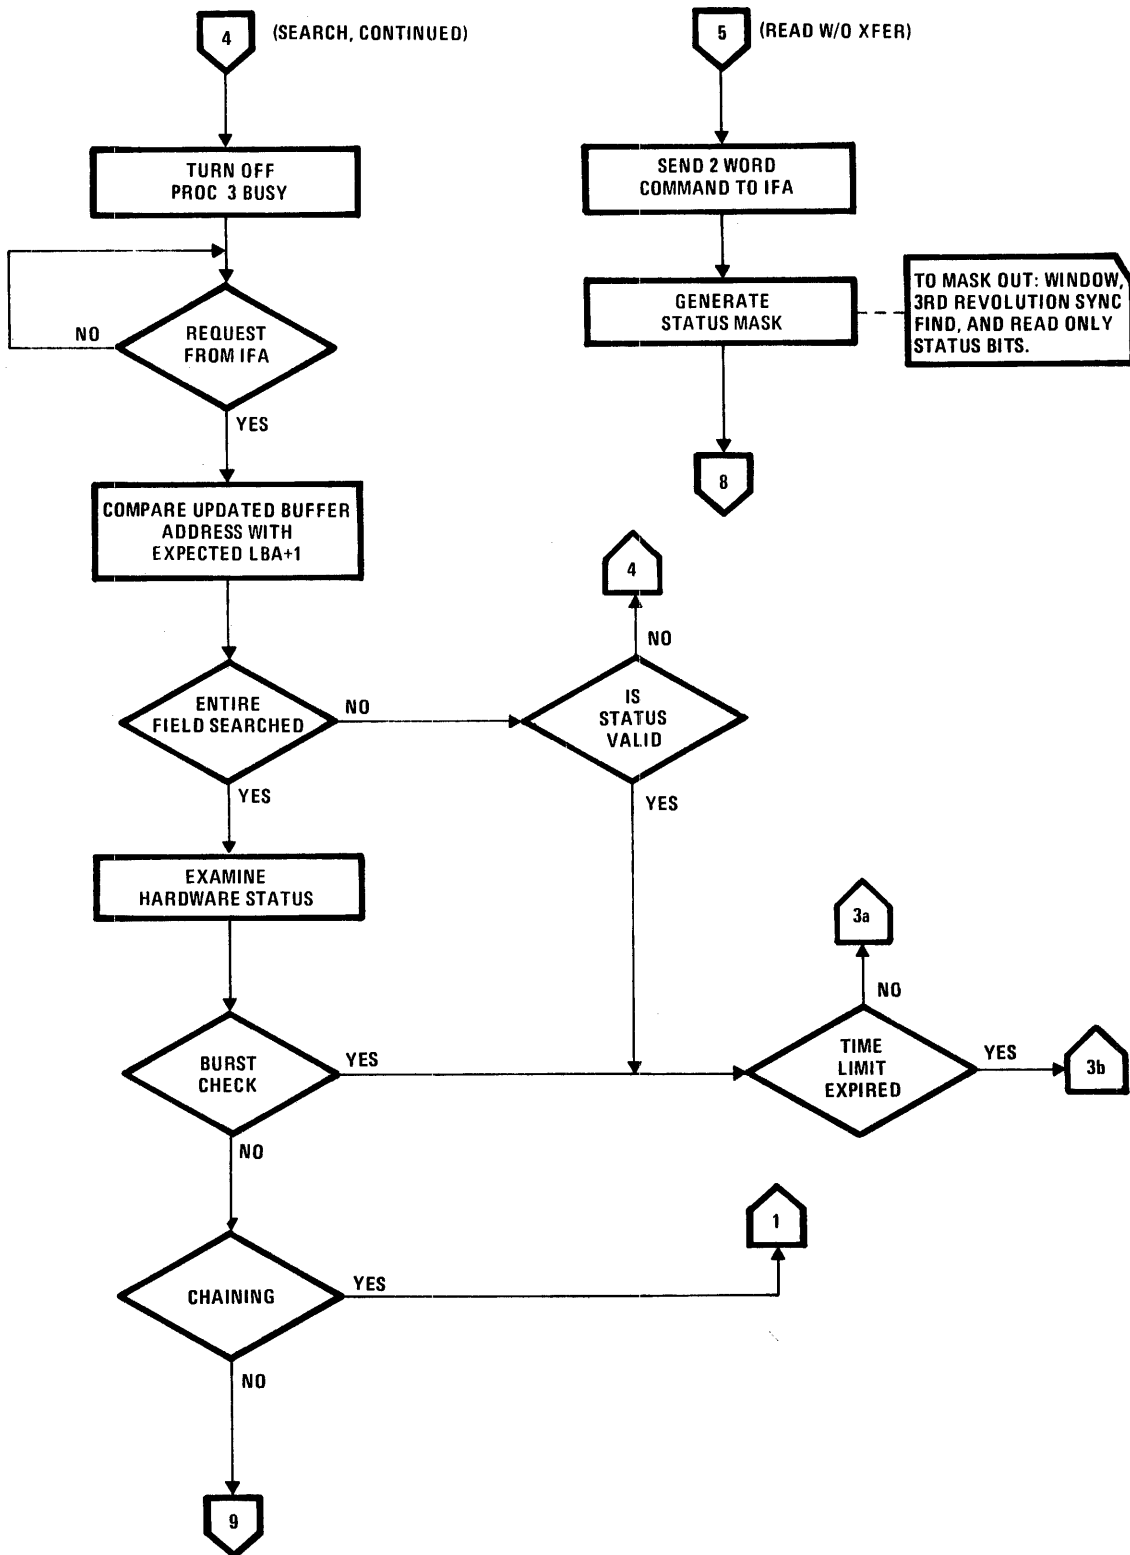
4 (SEARCH, CONTINUED)

TURN OFF PROC 3 BUSY

NO

REQUEST FROM IFA

YES

COMPARE UPDATED BUFFER ADDRESS WITH EXPECTED LBA+1

ENTIRE FIELD SEARCHED

NO

YES

EXAMINE HARDWARE STATUS

BURST CHECK

YES

NO

CHAINING

YES

NO

9

5 (READ W/O XFER)

SEND 2 WORD COMMAND TO IFA

GENERATE STATUS MASK

TO MASK OUT: WINDOW, 3RD REVOLUTION SYNC FIND, AND READ ONLY STATUS BITS.

8

4

NO

IS STATUS VALID

YES

3a

NO

TIME LIMIT EXPIRED

YES

3b

1